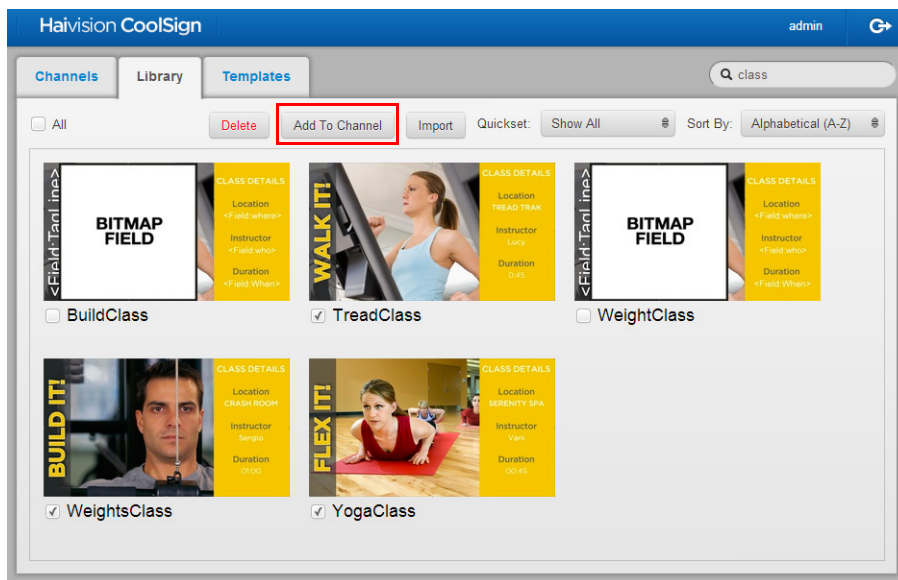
Haivision CoolSign

admin

Channels

Library

Templates

class

All

Delete

Add To Channel

Import

Quickset:

Show All

Sort By:

Alphabetical (A-Z)

<Field:TagLine>

BITMAP FIELD

CLASS DETAILS

Location
<Field:where>

Instructor
<Field:who>

Duration
<Field:When>

BuildClass

WALK IT!

CLASS DETAILS

Location
TREAD TRAK

Instructor
Lucy

Duration
0:45

TreadClass

<Field:TagLine>

BITMAP FIELD

CLASS DETAILS

Location
<Field:where>

Instructor
<Field:who>

Duration
<Field:When>

WeightClass

BUILD IT!

CLASS DETAILS

Location
CRASH ROOM

Instructor
Sergio

Duration
01:00

WeightsClass

FLEX IT!

CLASS DETAILS

Location
SERENITY SPA

Instructor
Vani

Duration
00:45

YogaClass